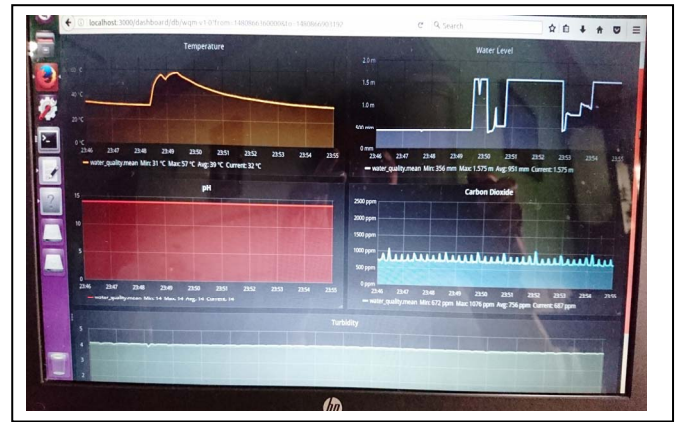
localhost:3000/dashboard/db/wqm-v1-0?from=1480866160000&to=1480866901192

Search

Temperature

60 °C

40 °C

20 °C

0 °C

23:46 23:47 23:48 23:49 23:50 23:51 23:52 23:53 23:54 23:55

water_quality.mean Min: 31 °C Max: 57 °C Avg: 39 °C Current: 32 °C

Water Level

2.0 m

1.5 m

1.0 m

500 mm

0 mm

23:46 23:47 23:48 23:49 23:50 23:51 23:52 23:53 23:54 23:55

water_quality.mean Min: 356 mm Max: 1.575 m Avg: 951 mm Current: 1.575 m

pH

23:46 23:47 23:48 23:49 23:50 23:51 23:52 23:53 23:54 23:55

water_quality.mean Min: 14 Max: 14 Avg: 14 Current: 14

Carbon Dioxide

2500 ppm

2000 ppm

1500 ppm

1000 ppm

500 ppm

0 ppm

23:46 23:47 23:48 23:49 23:50 23:51 23:52 23:53 23:54 23:55

water_quality.mean Min: 672 ppm Max: 1076 ppm Avg: 756 ppm Current: 687 ppm

Turbidity

5

4

3

hp